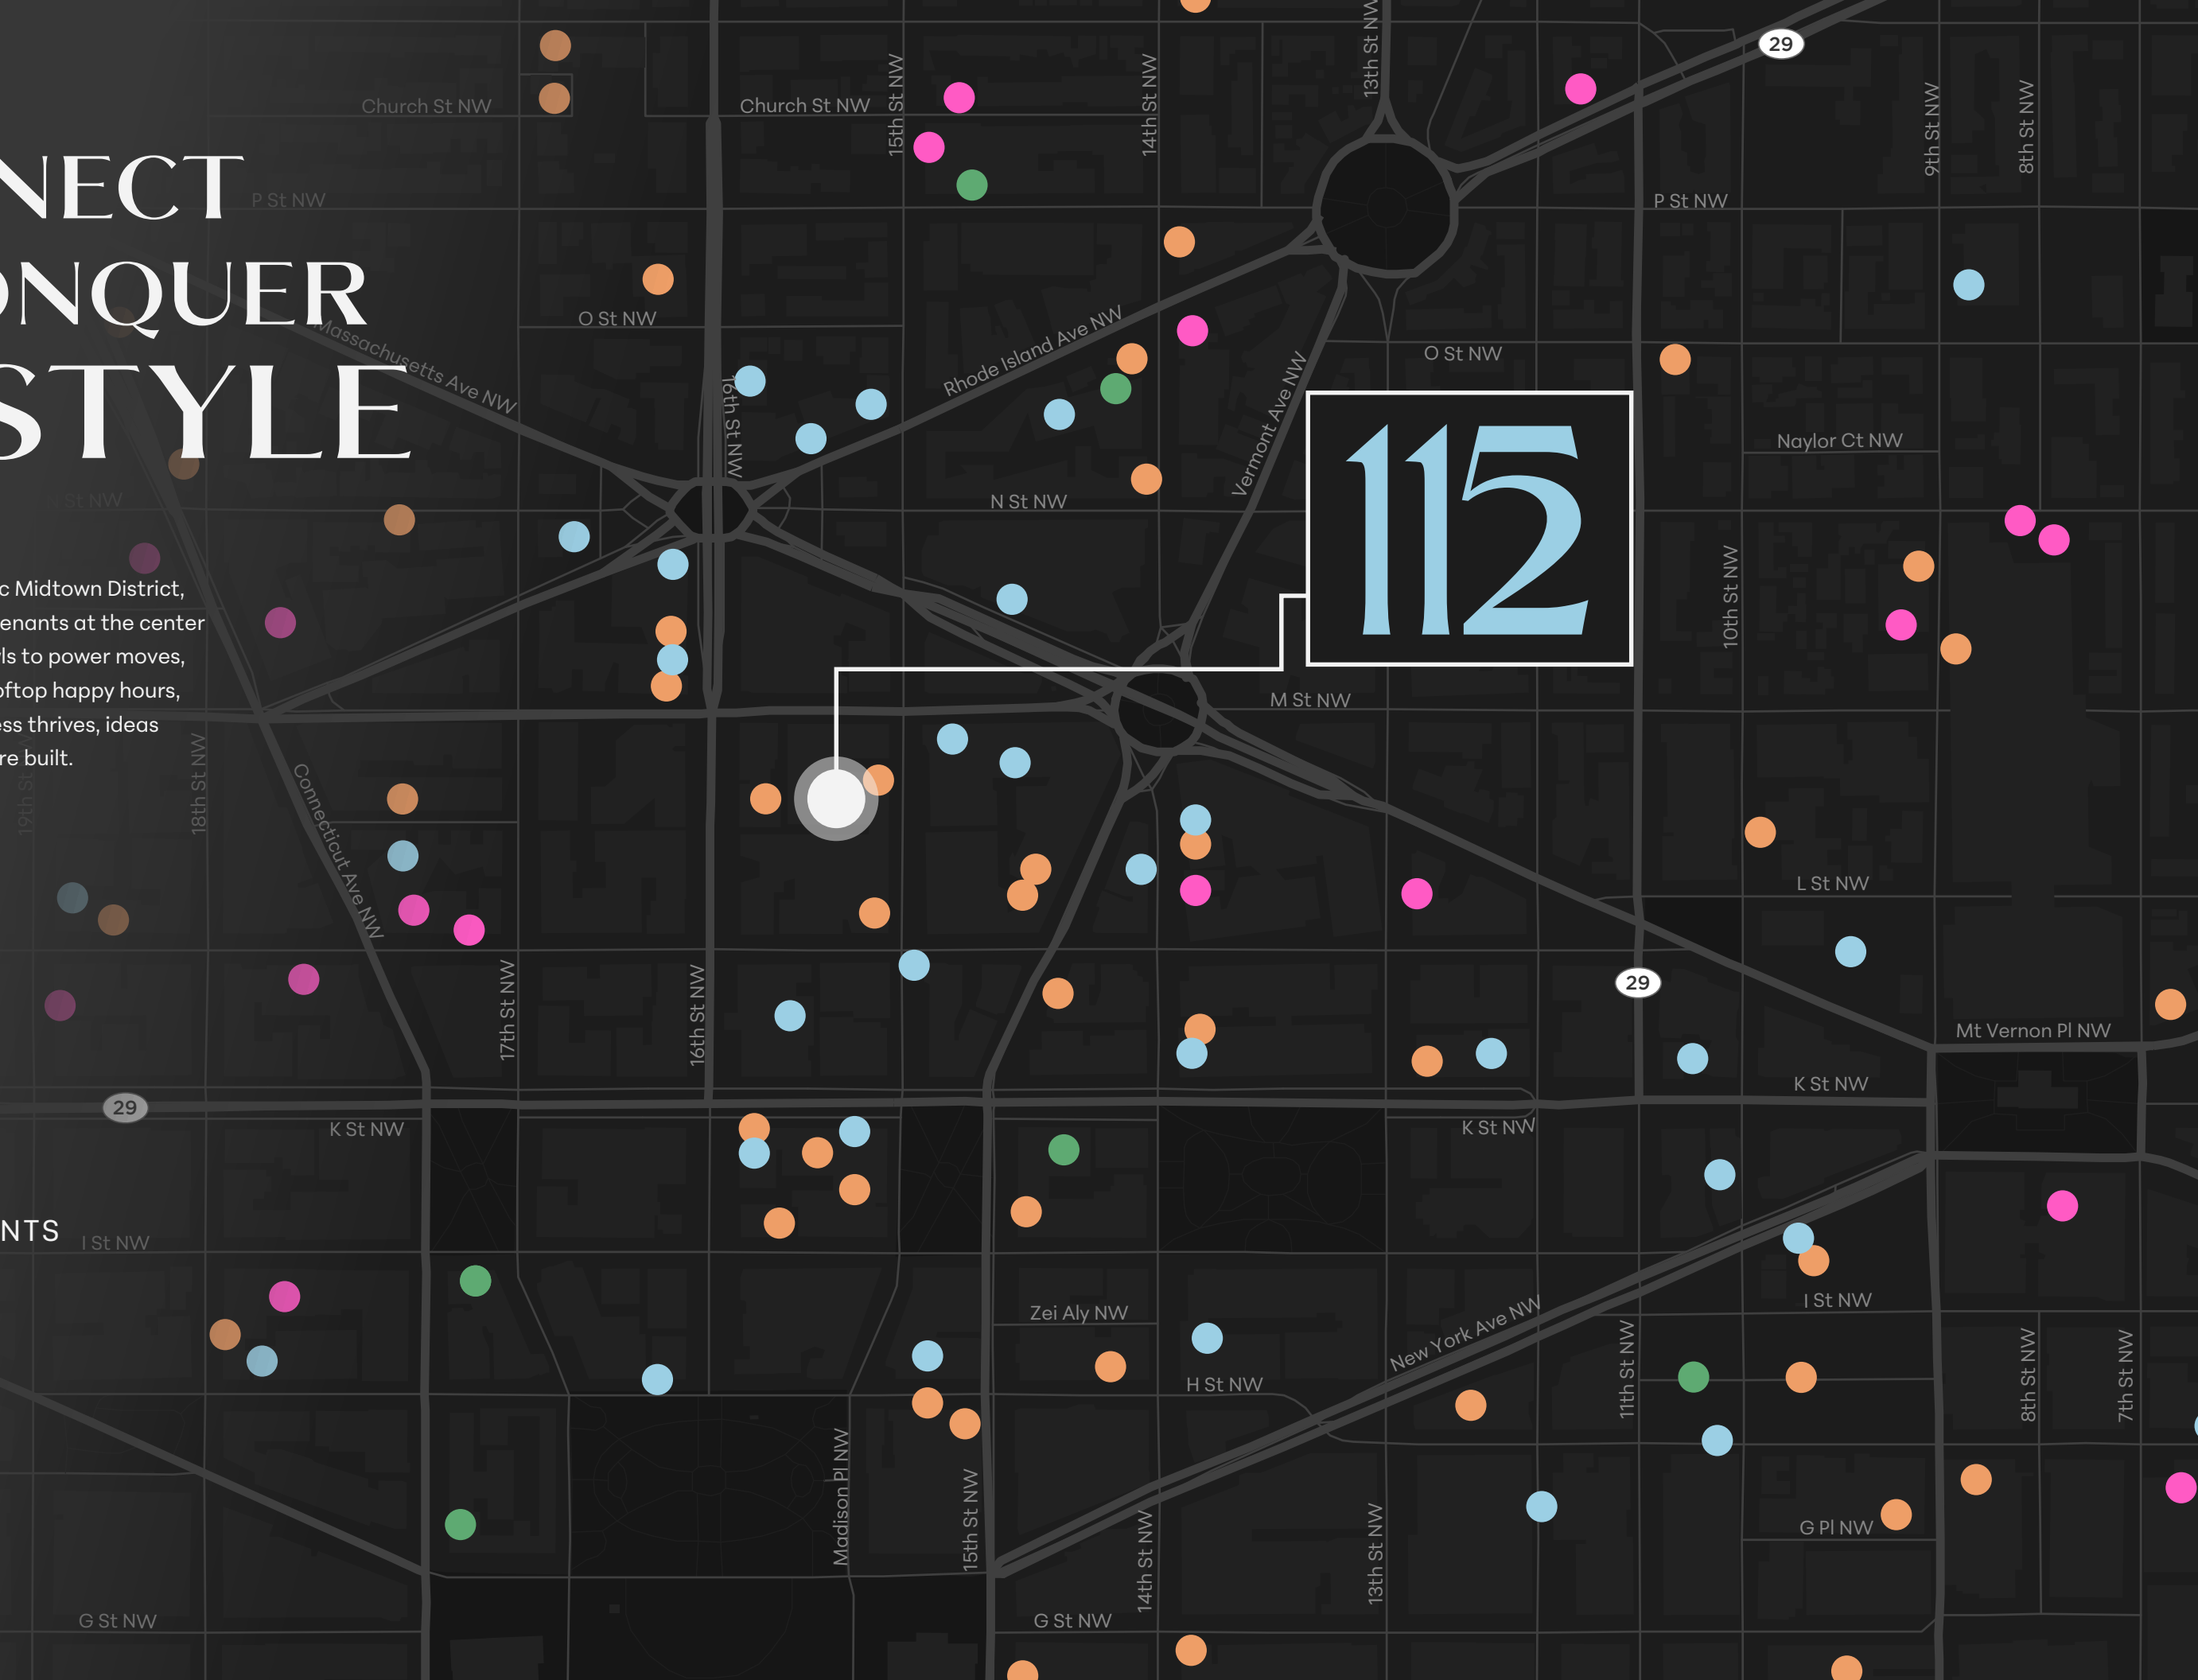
NECT
ONQUER
STYLE

c Midtown District, enants at the center ls to power moves, oftop happy hours, ess thrives, ideas re built.

NTS

Church St NW
Church St NW
15th St NW
14th St NW
13th St NW
29
9th St NW
8th St NW
P St NW
P St NW
O St NW
O St NW
Massachusetts Ave NW
Rhode Island Ave NW
Vermont Ave NW
16th St NW
112
Naylor Ct NW
N St NW
St NW
10th St NW
M St NW
18th St NW
19th St
Connecticut Ave NW
L St NW
29
17th St NW
16th St NW
Mt Vernon Pl NW
29
K St NW
K St NW
K St NW
I St NW
I St NW
Zei Aly NW
H St NW
New York Ave NW
11th St NW
8th St NW
7th St NW
Madison Pl NW
15th St NW
14th St NW
13th St NW
G Pl NW
G St NW
G St NW